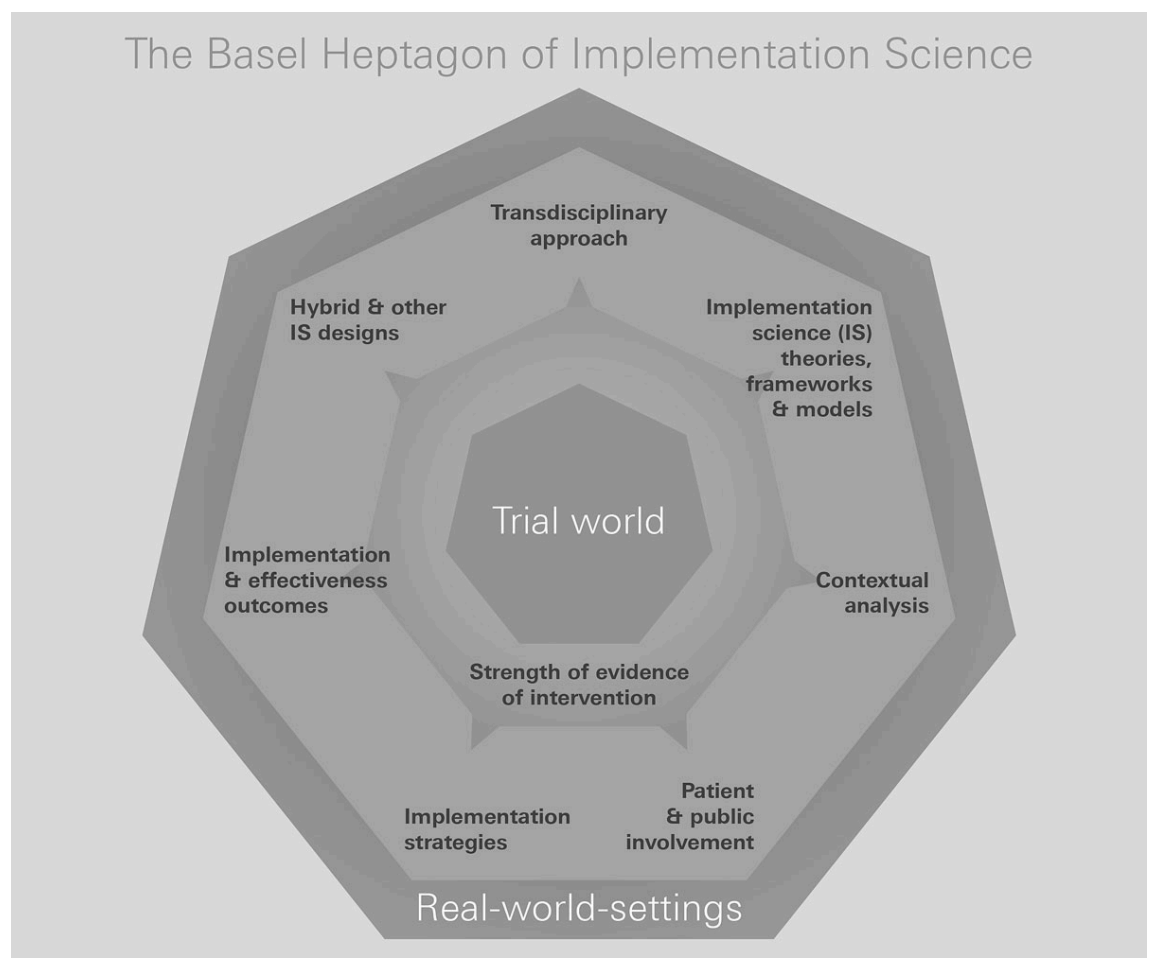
The Basel Heptagon of Implementation Science

Transdisciplinary approach

Hybrid & other IS designs

Implementation science (IS) theories, frameworks & models

Trial world

Implementation & effectiveness outcomes

Contextual analysis

Strength of evidence of intervention

Implementation strategies

Patient & public involvement

Real-world-settings